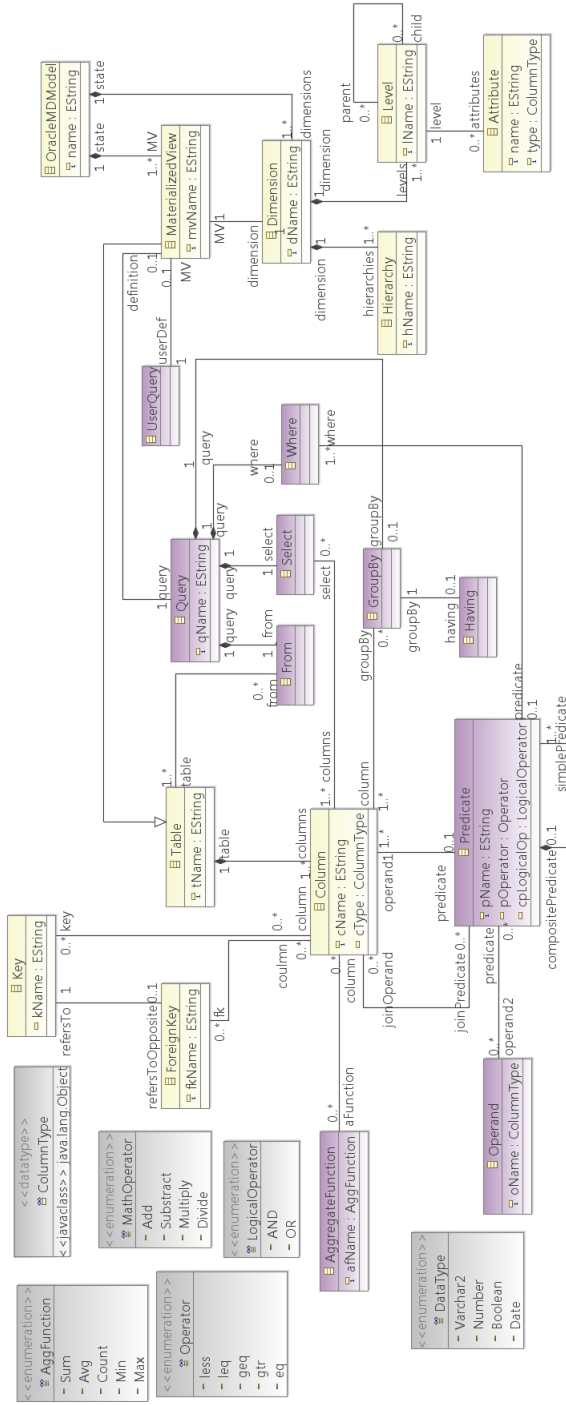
OracleMDModel
name : EString
state
1 state
1 state
1..* MV
MaterializedView
mvName : EString
MV1
MV
0..1
0..1
definition
userDef
UserQuery
Level
lName : EString
0..* child
parent 0..*
level
1
levels
1..*
Attribute
name : EString
type : ColumnType
0..* attributes
Dimension
dName : EString
dimensions 1..*
dimension
1
dimension
1
dimension
hierarchies 1..*
Hierarchy
hName : EString
query
1
where
0..1
Where
1..* where
query
Query
qName : EString
1 query
query
query
1
select
1
Select
select 0..*
from
1
From
0..* from
GroupBy
groupBy
0..1
groupBy 1
having 0..1
Having
groupBy 0..*
Table
tName : EString
1..* table
1 table
columns
1..* columns
column
Column
cName : EString
cType : ColumnType
1..*
column
operand1 1..*
predicate
0..1
Predicate
pName : EString
pOperator : Operator
cpLogicalOp : LogicalOperator
predicate
0..1
1..*
simplePredicate
compositePredicate 0..1
Key
kName : EString
0..* key
0..*
column
coulmn 0..*
refersTo 1
refersToOpposite 0..1
ForeignKey
fkName : EString
0..* fk
column 0..*
0..*
joinOperand
joinPredicate 0..*
predicate
0..*
predicate
0..*
operand2
Operand
oName : ColumnType
<<datatype>>
ColumnType
<<javaclass>> java.lang.Object
<<enumeration>>
MathOperator
Add
Substract
Multiply
Divide
<<enumeration>>
LogicalOperator
AND
OR
AggregateFunction
afName : AggFunction
0..*
aFunction
<<enumeration>>
AggFunction
Sum
Avg
Count
Min
Max
<<enumeration>>
Operator
less
leq
geq
gtr
eq
<<enumeration>>
DataType
Varchar2
Number
Boolean
Date